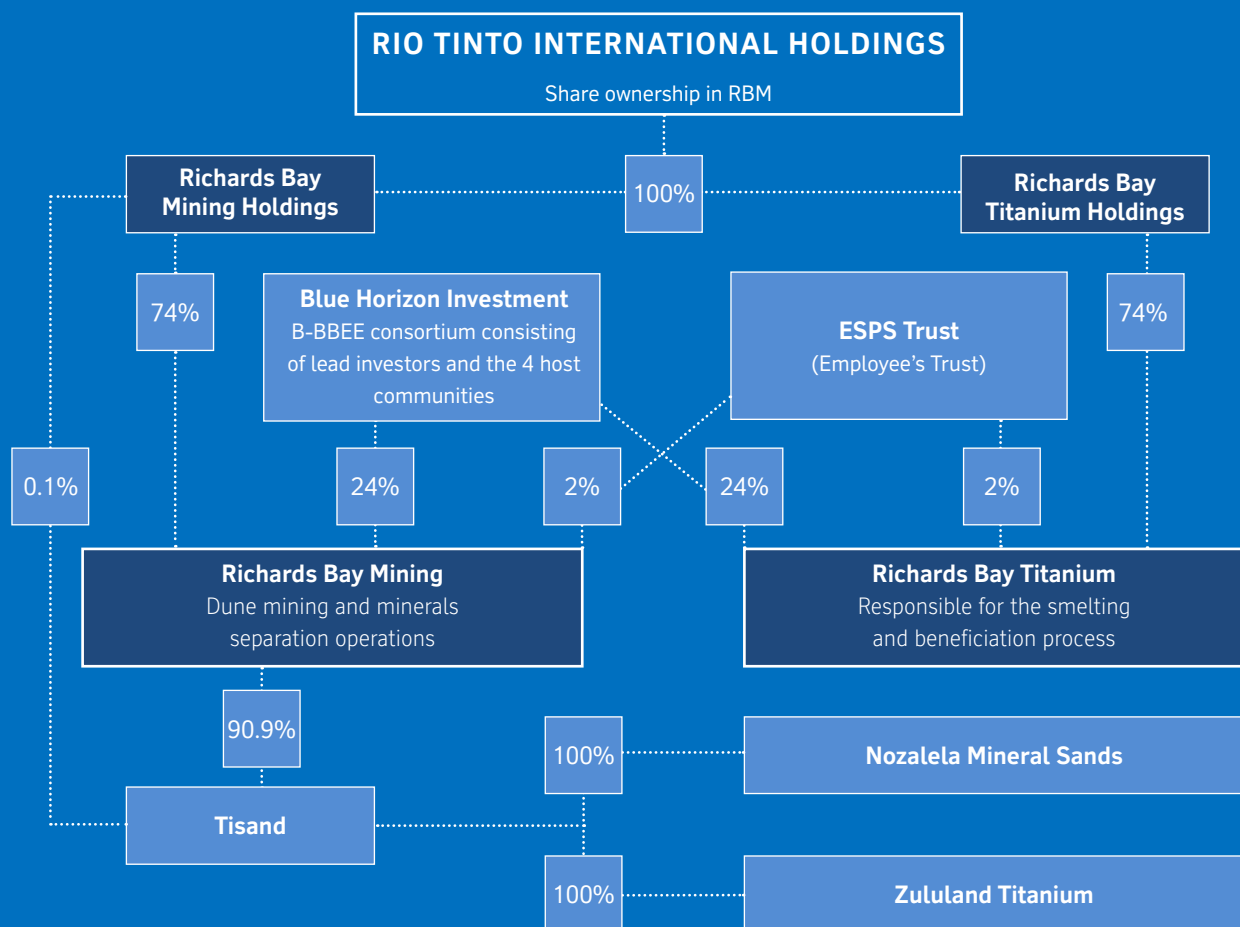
RIO TINTO INTERNATIONAL HOLDINGS
Share ownership in RBM

Richards Bay Mining Holdings

100%

Richards Bay Titanium Holdings

74%

Blue Horizon Investment
B-BBEE consortium consisting of lead investors and the 4 host communities

ESPS Trust
(Employee's Trust)

74%

0.1%

24%

2%

24%

2%

Richards Bay Mining
Dune mining and minerals separation operations

Richards Bay Titanium
Responsible for the smelting and beneficiation process

90.9%

100%

Nozalela Mineral Sands

Tisand

100%

Zululand Titanium